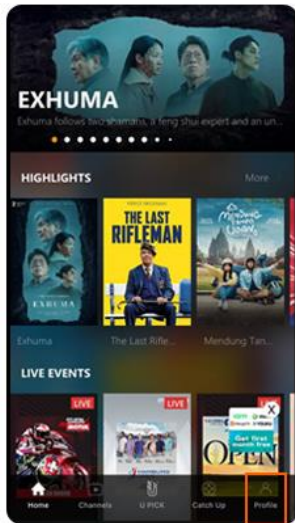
EXHUMA

Exhuma follows two shamans, a feng shui expert and an un...

HIGHLIGHTS

More

EXHUMA

THE LAST RIFLEMAN

Exhuma

The Last Rifle...

Mendung Tan...

LIVE EVENTS

LIVE

LIVE

Get first month free

X

OPEN

Home

Channels

U PICK

Catch Up

Profile